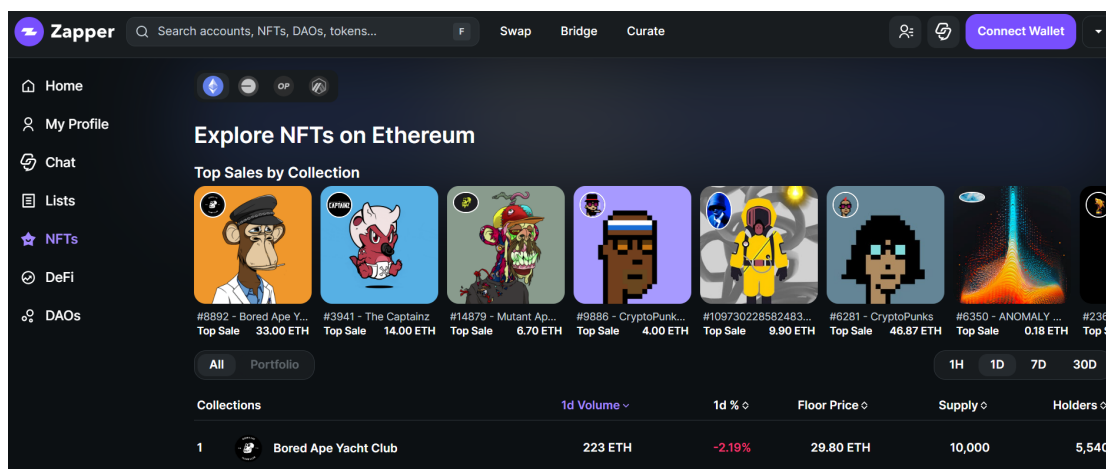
Zapper
Search accounts, NFTs, DAOs, tokens...
F
Swap Bridge Curate
Connect Wallet

Home
My Profile
Chat
Lists
NFTs
DeFi
DAOs

OP

Explore NFTs on Ethereum

Top Sales by Collection

CAPTAINZ

#8892 - Bored Ape Y...
Top Sale 33.00 ETH
#3941 - The Captainz
Top Sale 14.00 ETH
#14879 - Mutant Ap...
Top Sale 6.70 ETH
#9886 - CryptoPunk...
Top Sale 4.00 ETH
#109730228582483...
Top Sale 9.90 ETH
#6281 - CryptoPunks
Top Sale 46.87 ETH
#6350 - ANOMALY ...
Top Sale 0.18 ETH
#236
Top S

All Portfolio
1H 1D 7D 30D

| Collections | 1d Volume | 1d % | Floor Price | Supply | Holders |
|---|---|---|---|---|---|
| 1 Bored Ape Yacht Club | 223 ETH | -2.19% | 29.80 ETH | 10,000 | 5,540 |